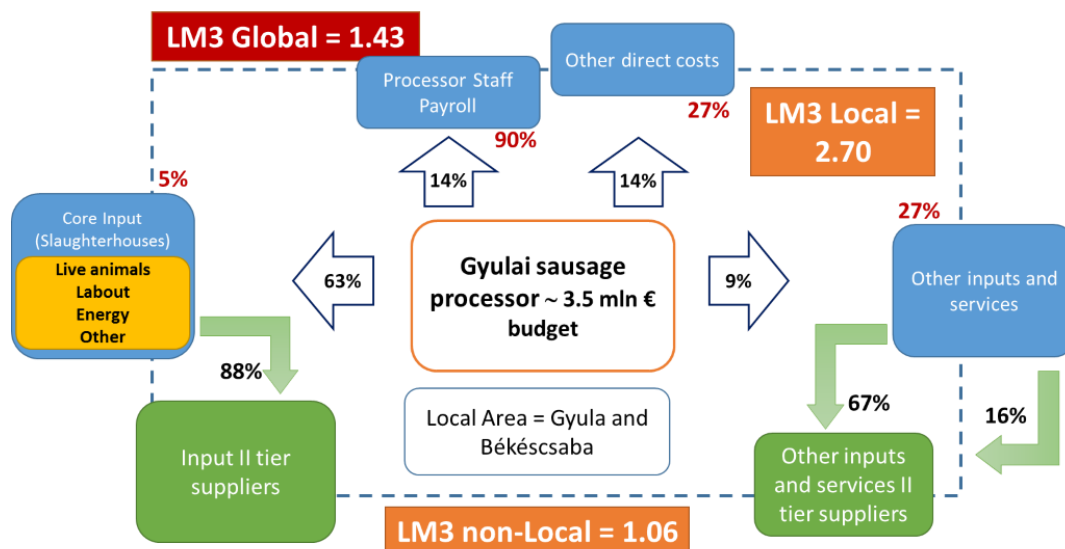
LM3 Global = 1.43

Processor Staff Payroll

Other direct costs

27%

LM3 Local = 2.70

90%

5%

14%

14%

27%

Core Input (Slaughterhouses)

Live animals
Labout
Energy
Other

63%

Gyulai sausage processor ~ 3.5 mln € budget

9%

Other inputs and services

88%

67%

16%

Local Area = Gyula and Békéscsaba

Input II tier suppliers

Other inputs and services II tier suppliers

LM3 non-Local = 1.06